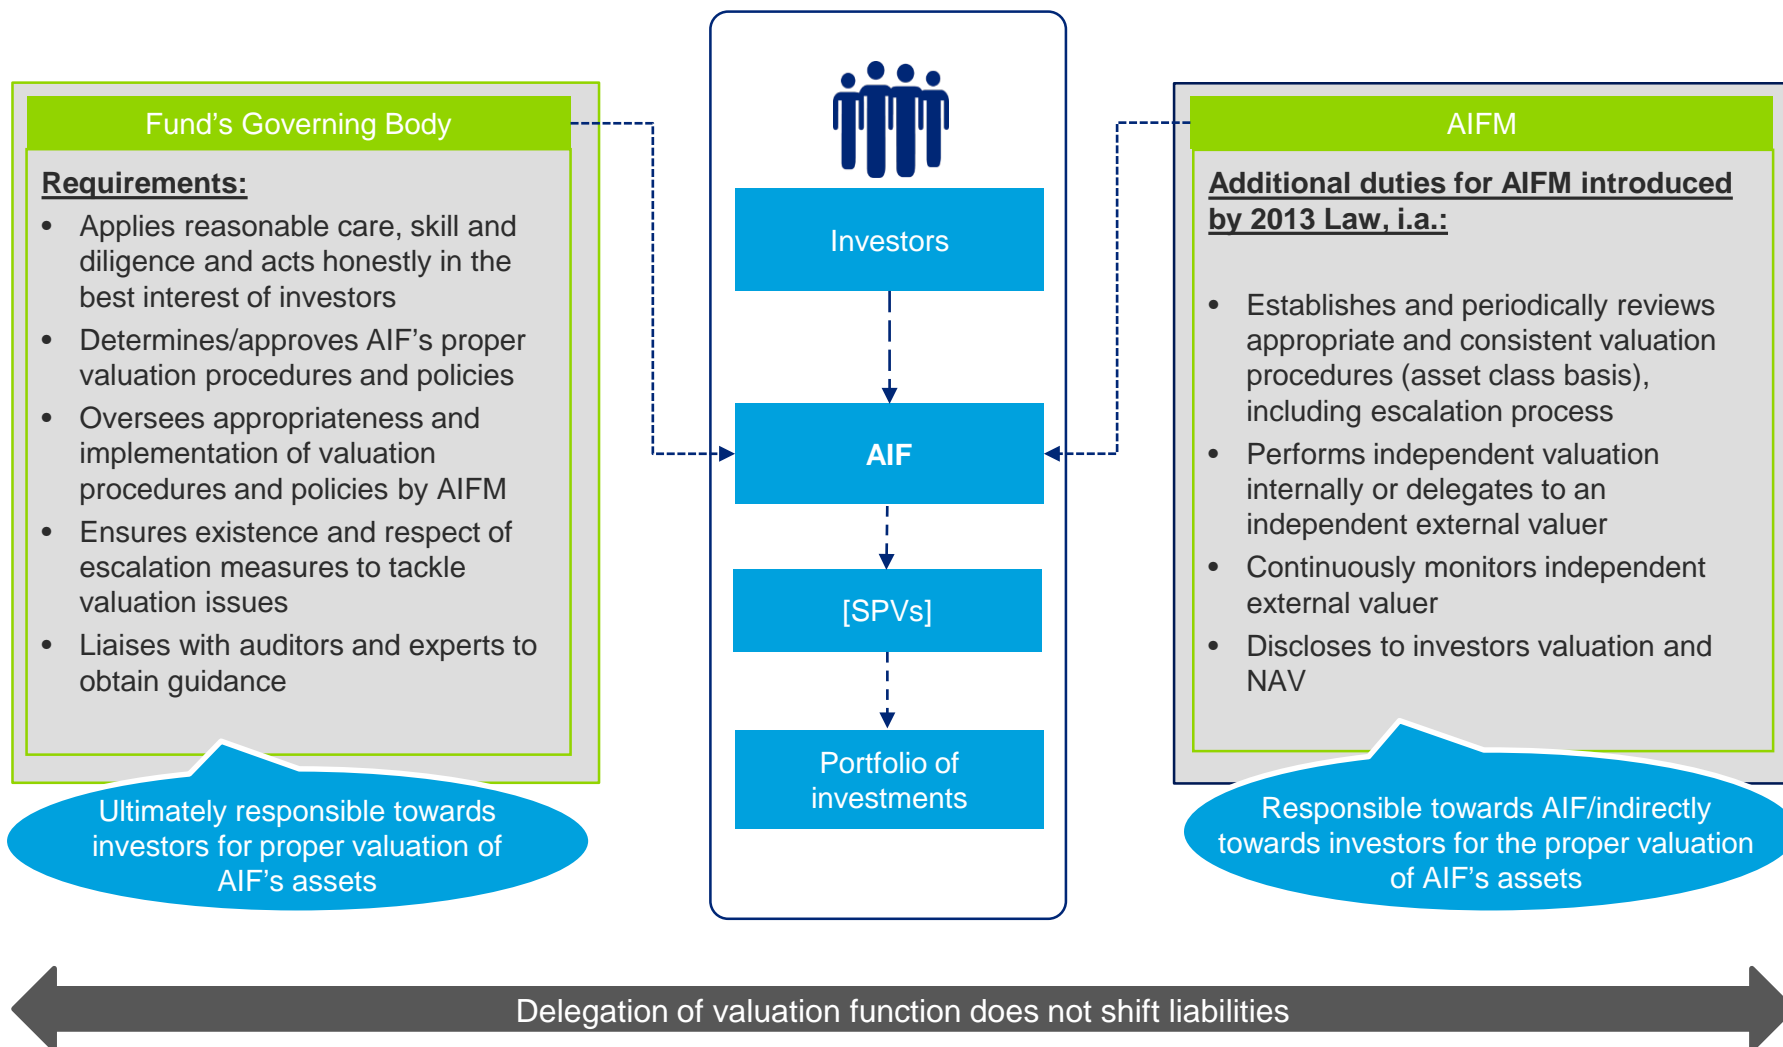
Fund’s Governing Body

Requirements:

- Applies reasonable care, skill and diligence and acts honestly in the best interest of investors
- Determines/approves AIF’s proper valuation procedures and policies
- Oversees appropriateness and implementation of valuation procedures and policies by AIFM
- Ensures existence and respect of escalation measures to tackle valuation issues
- Liaises with auditors and experts to obtain guidance

Ultimately responsible towards investors for proper valuation of AIF’s assets

Investors

AIF

[SPVs]

Portfolio of investments

AIFM

Additional duties for AIFM introduced by 2013 Law, i.a.:

- Establishes and periodically reviews appropriate and consistent valuation procedures (asset class basis), including escalation process
- Performs independent valuation internally or delegates to an independent external valuer
- Continuously monitors independent external valuer
- Discloses to investors valuation and NAV

Responsible towards AIF/indirectly towards investors for the proper valuation of AIF’s assets

Delegation of valuation function does not shift liabilities